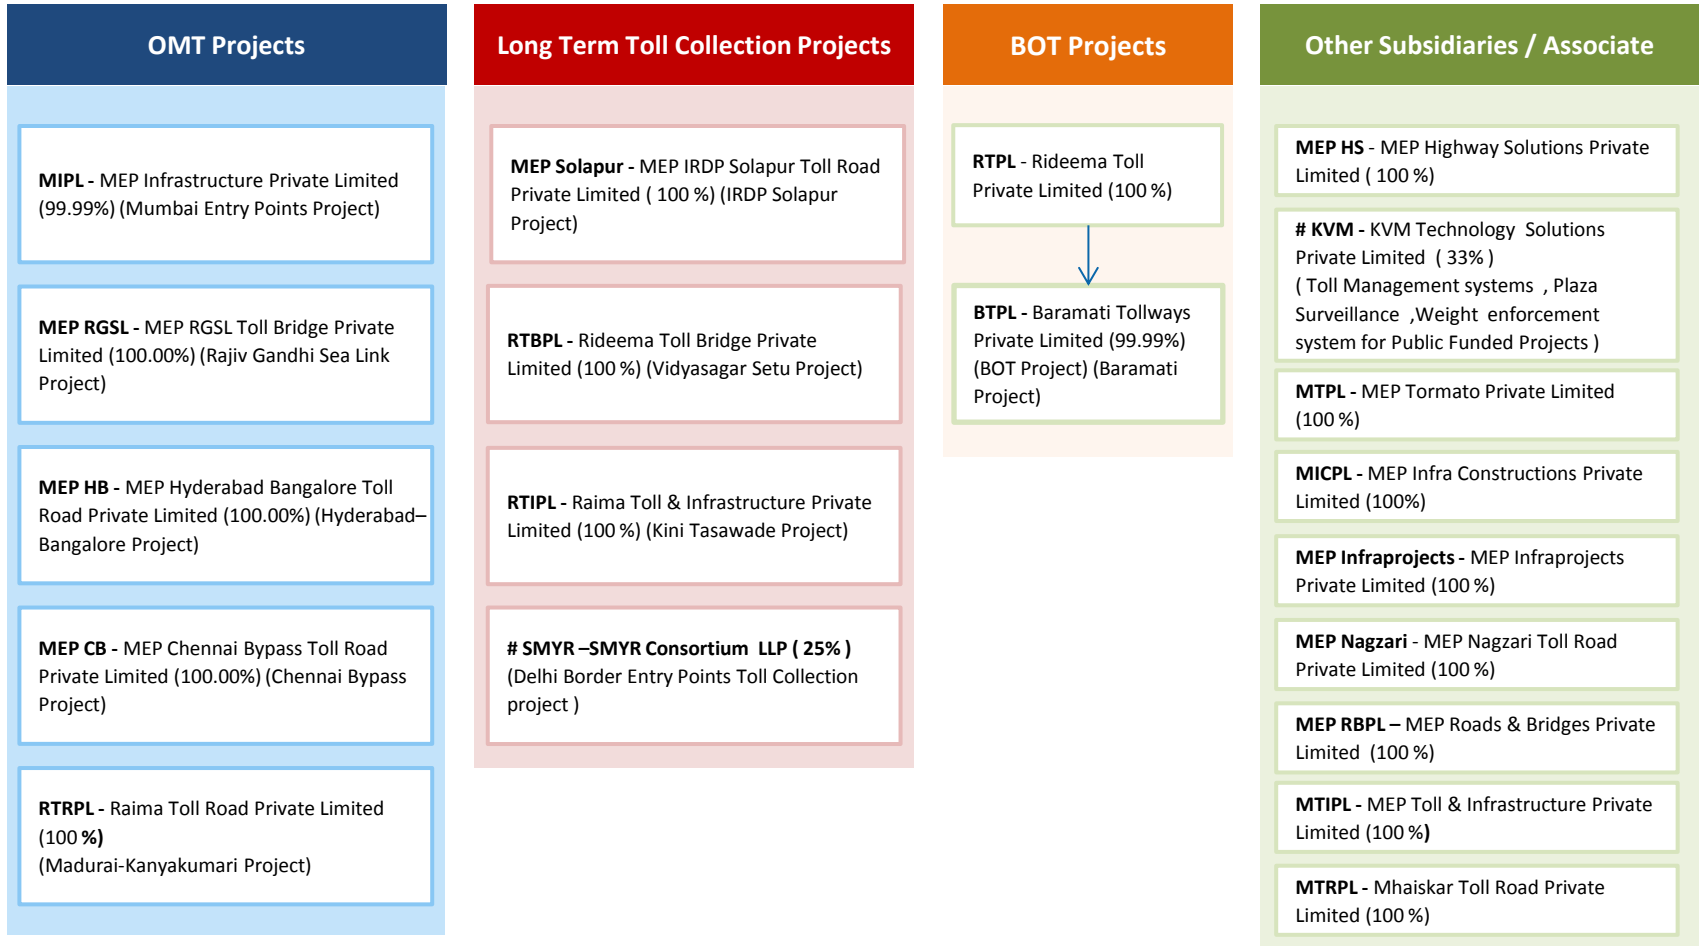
OMT Projects

MIPL - MEP Infrastructure Private Limited (99.99%) (Mumbai Entry Points Project)

MEP RGSL - MEP RGSL Toll Bridge Private Limited (100.00%) (Rajiv Gandhi Sea Link Project)

MEP HB - MEP Hyderabad Bangalore Toll Road Private Limited (100.00%) (Hyderabad–Bangalore Project)

MEP CB - MEP Chennai Bypass Toll Road Private Limited (100.00%) (Chennai Bypass Project)

RTRPL - Raima Toll Road Private Limited (100 %)
(Madurai-Kanyakumari Project)

Long Term Toll Collection Projects

MEP Solapur - MEP IRDP Solapur Toll Road Private Limited ( 100 %) (IRDP Solapur Project)

RTBPL - Rideema Toll Bridge Private Limited (100 %) (Vidyasagar Setu Project)

RTIPL - Raima Toll & Infrastructure Private Limited (100 %) (Kini Tasawade Project)

# SMYR –SMYR Consortium LLP ( 25% ) (Delhi Border Entry Points Toll Collection project )

BOT Projects

RTPL - Rideema Toll Private Limited (100 %)

BTPL - Baramati Tollways Private Limited (99.99%) (BOT Project) (Baramati Project)

Other Subsidiaries / Associate

MEP HS - MEP Highway Solutions Private Limited ( 100 %)

# KVM - KVM Technology Solutions Private Limited ( 33% )
( Toll Management systems , Plaza Surveillance ,Weight enforcement system for Public Funded Projects )

MTPL - MEP Tormato Private Limited (100 %)

MICPL - MEP Infra Constructions Private Limited (100%)

MEP Infraprojects - MEP Infraprojects Private Limited (100 %)

MEP Nagzari - MEP Nagzari Toll Road Private Limited (100 %)

MEP RBPL – MEP Roads & Bridges Private Limited (100 %)

MTIPL - MEP Toll & Infrastructure Private Limited (100 %)

MTRPL - Mhaiskar Toll Road Private Limited (100 %)